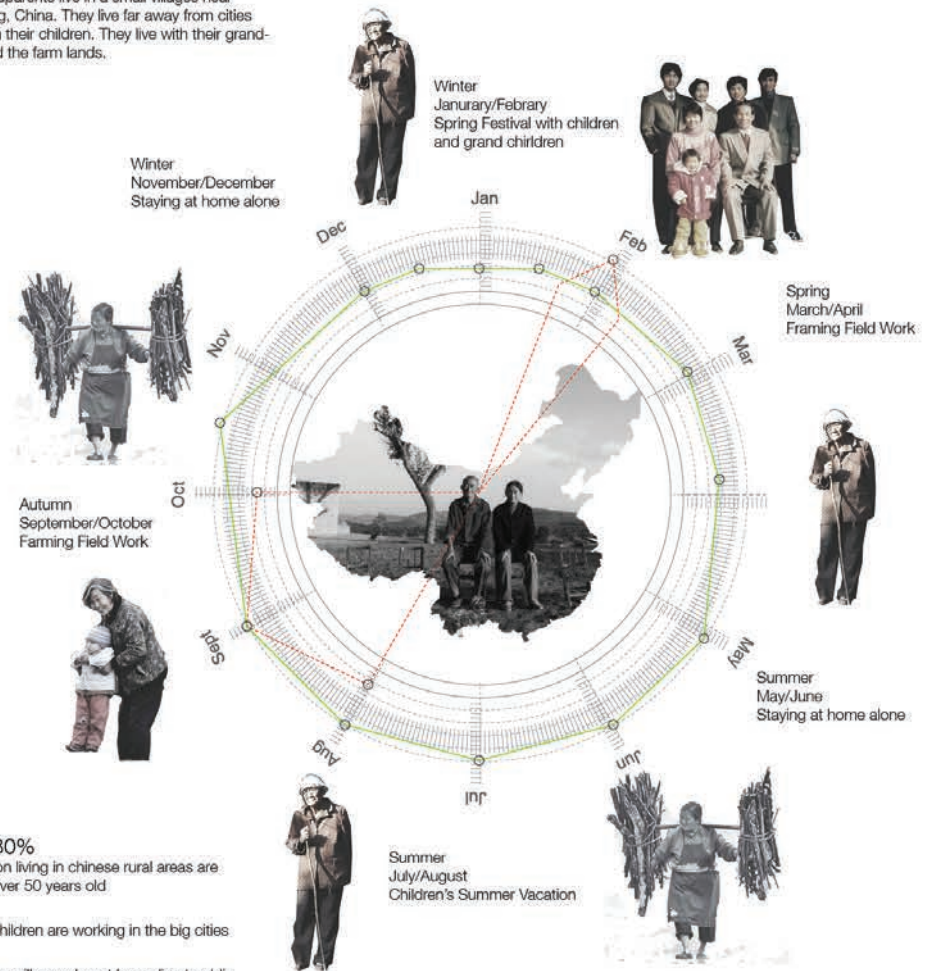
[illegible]parents live in a small villages near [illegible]g, China. They live far away from cities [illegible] their children. They live with their grand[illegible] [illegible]d the farm lands.

Winter
Janurary/Febrary
Spring Festival with children and grand chirldren

Winter
November/December
Staying at home alone

Jan

Feb

Dec

Spring
March/April
Framing Field Work

Nov

Mar

Oct

Autumn
September/October
Farming Field Work

Sept

May

Summer
May/June
Staying at home alone

Aug

Jul

Jun

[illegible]30%
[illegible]on living in chinese rural areas are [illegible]ver 50 years old

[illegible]hildren are working in the big cities

Summer
July/August
Children's Summer Vacation